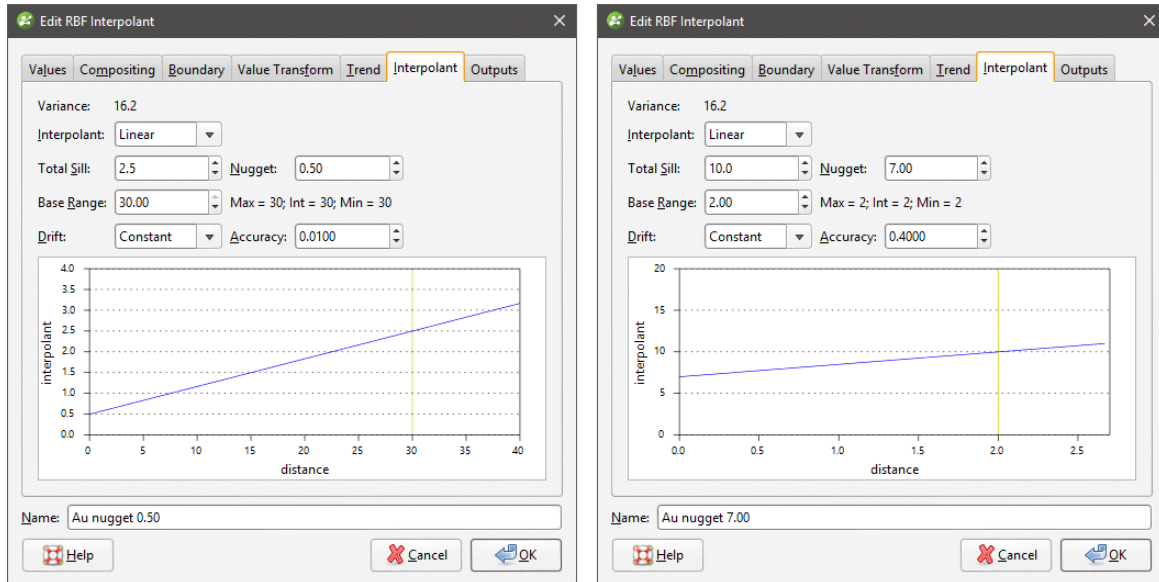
Edit RBF Interpolant

Values | Compositing | Boundary | Value Transform | Trend | Interpolant | Outputs

Variance: 16.2

Interpolant: Linear

Total Sill: 2.5 Nugget: 0.50

Base Range: 30.00 Max = 30; Int = 30; Min = 30

Drift: Constant Accuracy: 0.0100

4.0
3.5
3.0
2.5
2.0
1.5
1.0
0.5
0.0
interpolant
0 5 10 15 20 25 30 35 40
distance

Name: Au nugget 0.50

Help Cancel OK

Edit RBF Interpolant

Values | Compositing | Boundary | Value Transform | Trend | Interpolant | Outputs

Variance: 16.2

Interpolant: Linear

Total Sill: 10.0 Nugget: 7.00

Base Range: 2.00 Max = 2; Int = 2; Min = 2

Drift: Constant Accuracy: 0.4000

20
15
10
5
0
interpolant
0.0 0.5 1.0 1.5 2.0 2.5
distance

Name: Au nugget 7.00

Help Cancel OK